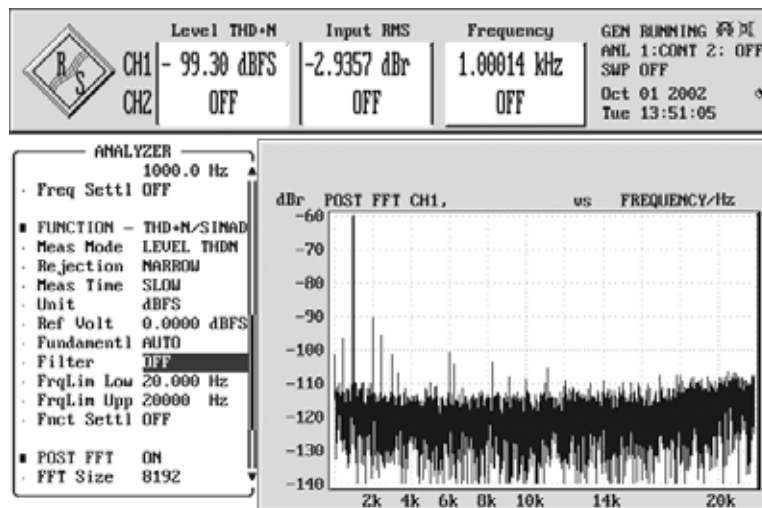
R/S

| | Level THD+N | Input RMS | Frequency |
|---|---|---|---|
| CH1 | - 99.30 dBFS | -2.9357 dBr | 1.00014 kHz |
| CH2 | OFF | OFF | OFF |

GEN RUNNING
ANL 1:CONT 2: OFF
SWP OFF
Oct 01 2002
Tue 13:51:05

ANALYZER
1000.0 Hz
· Freq Settl OFF

■ FUNCTION — THD+N/SINAD
· Meas Mode LEVEL THDN
· Rejection NARROW
· Meas Time SLOW
· Unit dBFS
· Ref Volt 0.0000 dBFS
· Fundamentl AUTO
· Filter OFF
· FrqLim Low 20.000 Hz
· FrqLim Upp 20000 Hz
· Fnct Settl OFF

■ POST FFT ON
· FFT Size 8192

dBr POST FFT CH1, vs FREQUENCY/Hz
-60
-70
-80
-90
-100
-110
-120
-130
-140
2k 4k 6k 8k 10k 14k 20k